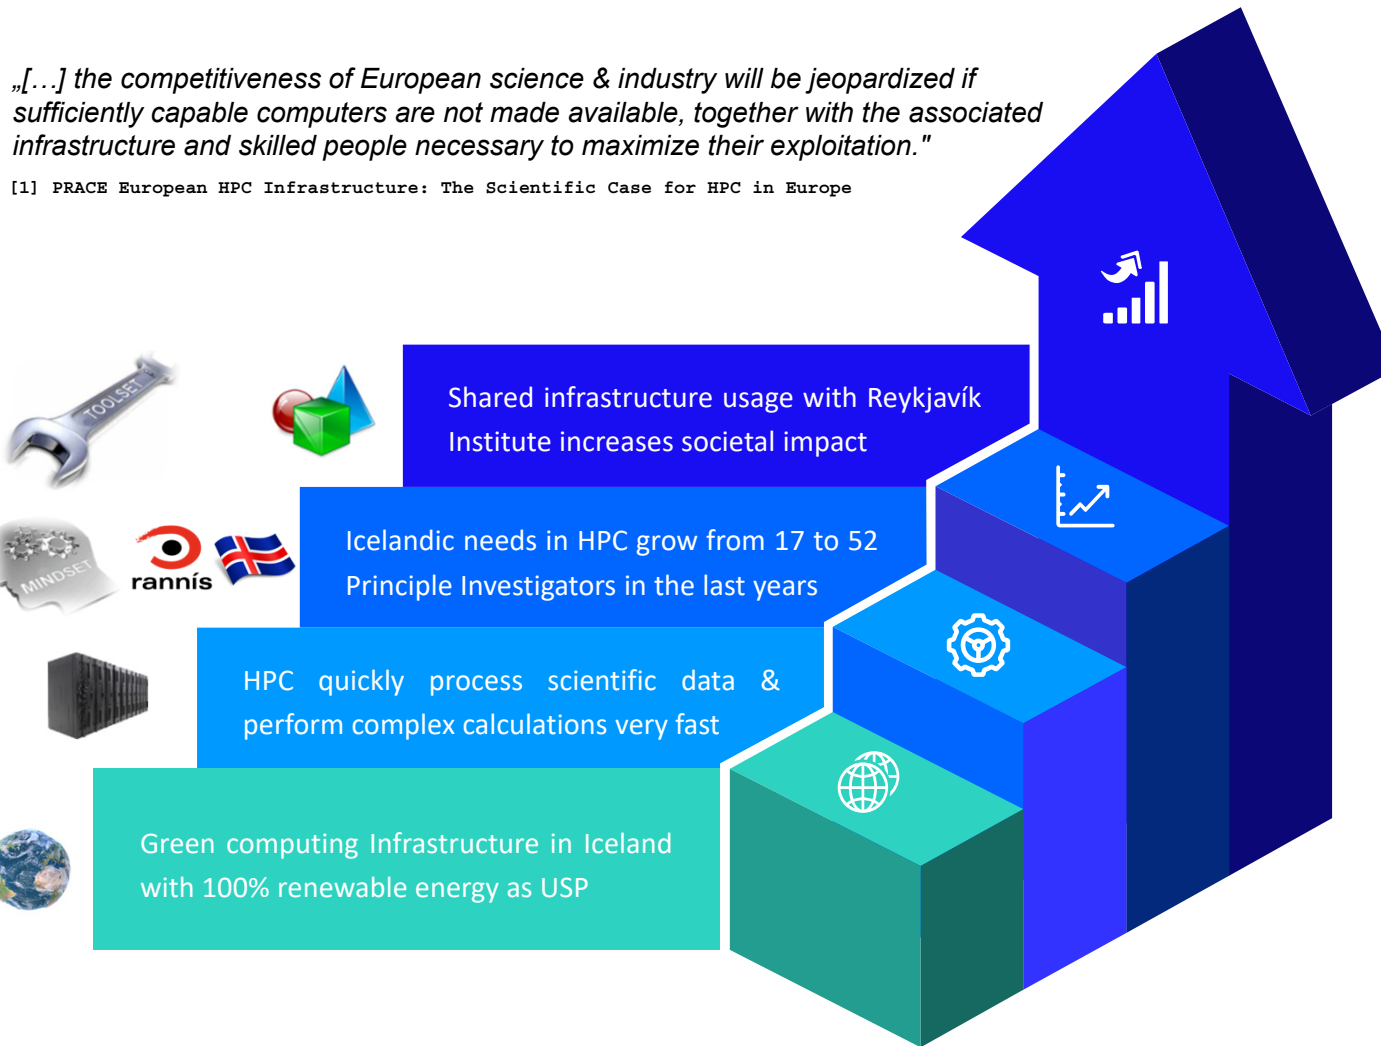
„[…] the competitiveness of European science & industry will be jeopardized if sufficiently capable computers are not made available, together with the associated infrastructure and skilled people necessary to maximize their exploitation."

[1] PRACE European HPC Infrastructure: The Scientific Case for HPC in Europe

TOOLSET

Shared infrastructure usage with Reykjavík Institute increases societal impact

MINDSET

rannís

Icelandic needs in HPC grow from 17 to 52 Principle Investigators in the last years

HPC quickly process scientific data & perform complex calculations very fast

Green computing Infrastructure in Iceland with 100% renewable energy as USP